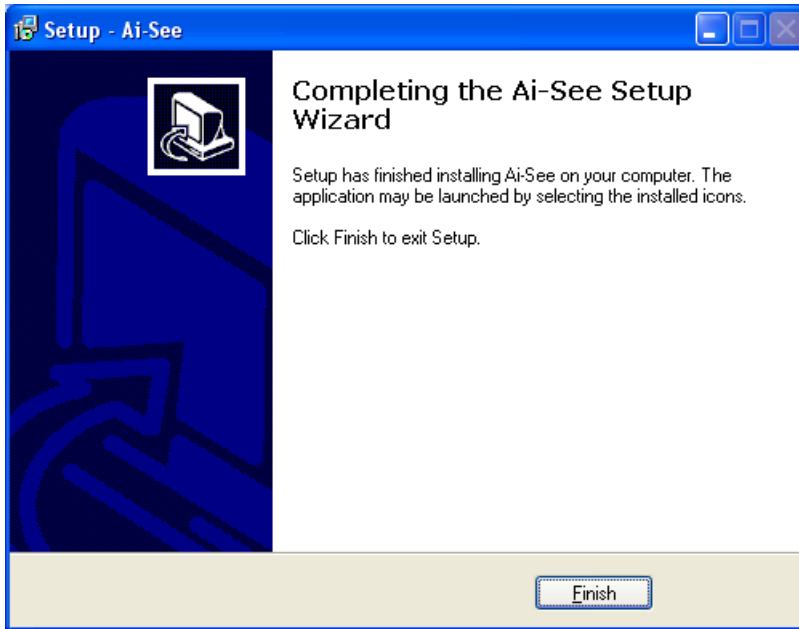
Setup - Ai-See

Completing the Ai-See Setup Wizard

Setup has finished installing Ai-See on your computer. The application may be launched by selecting the installed icons.

Click Finish to exit Setup.

Finish